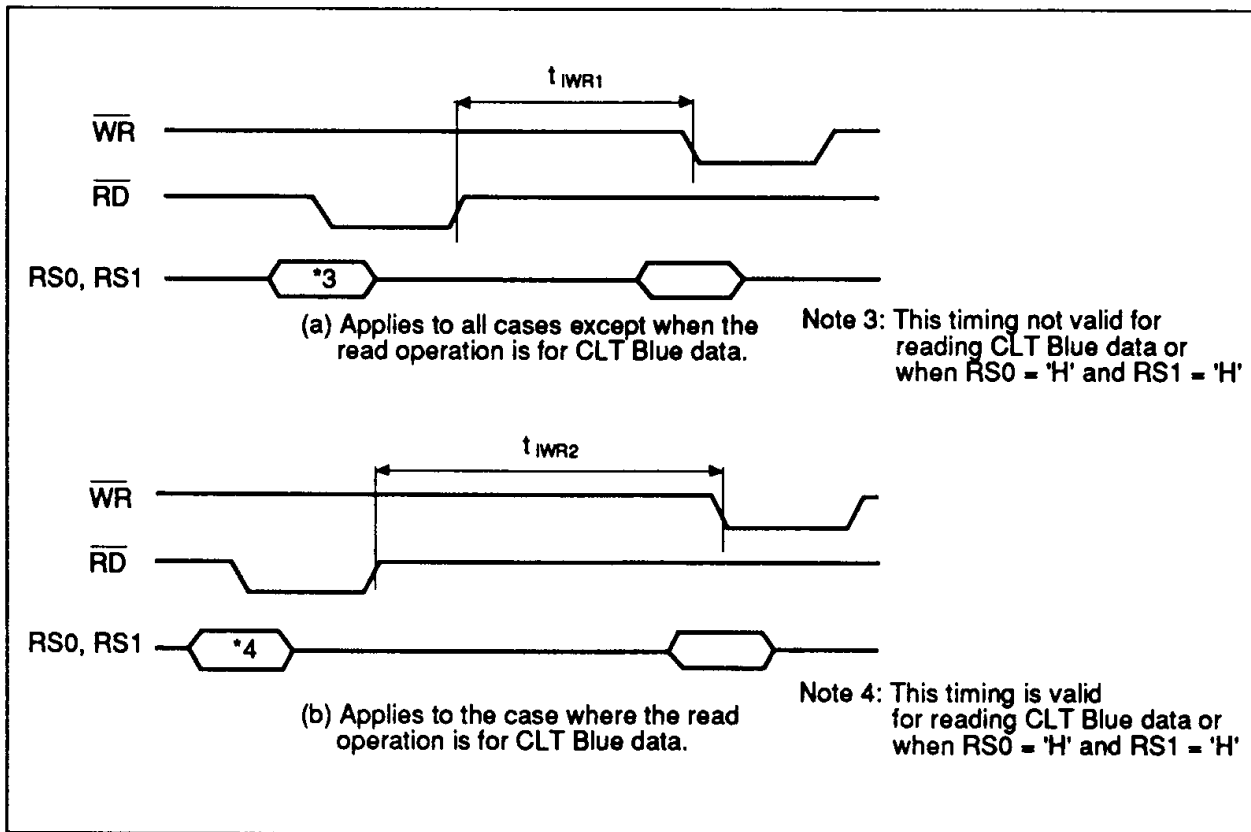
$t_{IWR1}$

$\overline{WR}$

$\overline{RD}$

RS0, RS1

*3

(a) Applies to all cases except when the read operation is for CLT Blue data.

Note 3: This timing not valid for reading CLT Blue data or when RS0 = 'H' and RS1 = 'H'

$t_{IWR2}$

$\overline{WR}$

$\overline{RD}$

RS0, RS1

*4

(b) Applies to the case where the read operation is for CLT Blue data.

Note 4: This timing is valid for reading CLT Blue data or when RS0 = 'H' and RS1 = 'H'